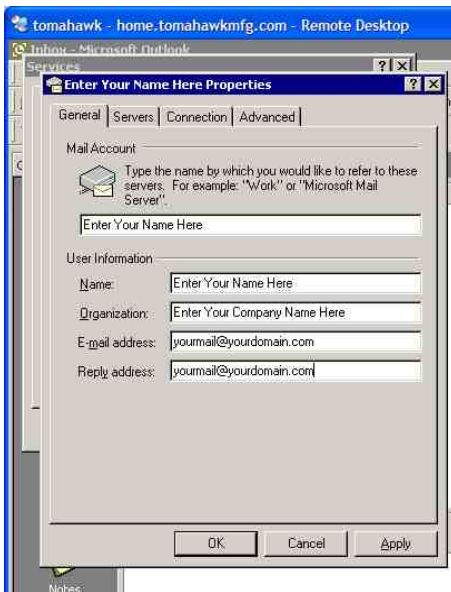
tomahawk - home.tomahawkmfg.com - Remote Desktop

Inbox - Microsoft Outlook

Services

? X

Enter Your Name Here Properties

? X

General | Servers | Connection | Advanced

Mail Account

Type the name by which you would like to refer to these servers. For example: "Work" or "Microsoft Mail Server".

Enter Your Name Here

User Information

Name: Enter Your Name Here

Organization: Enter Your Company Name Here

E-mail address: yourmail@yourdomain.com

Reply address: yourmail@yourdomain.com

OK | Cancel | Apply

Notes